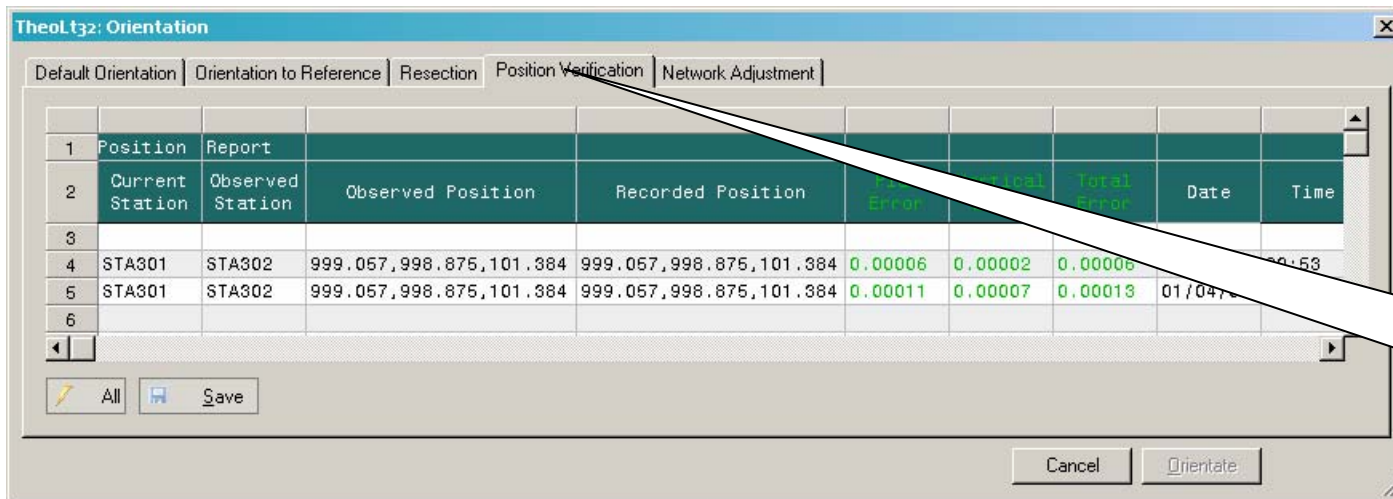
TheoLt32: Orientation

Default Orientation | Orientation to Reference | Resection | Position Verification | Network Adjustment

| | | | | | | | | | |
|---|---|---|---|---|---|---|---|---|---|
| 1 | Position | Report | | | | | | | |
| 2 | Current Station | Observed Station | Observed Position | Recorded Position | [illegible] Error | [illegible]rtical | Total Error | Date | Time |
| 3 | | | | | | | | | |
| 4 | STA301 | STA302 | 999.057,998.875,101.384 | 999.057,998.875,101.384 | 0.00006 | 0.00002 | 0.00006 | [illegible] | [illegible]:53 |
| 5 | STA301 | STA302 | 999.057,998.875,101.384 | 999.057,998.875,101.384 | 0.00011 | 0.00007 | 0.00013 | 01/04/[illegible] | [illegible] |
| 6 | | | | | | | | | |

All Save

Cancel Orientate